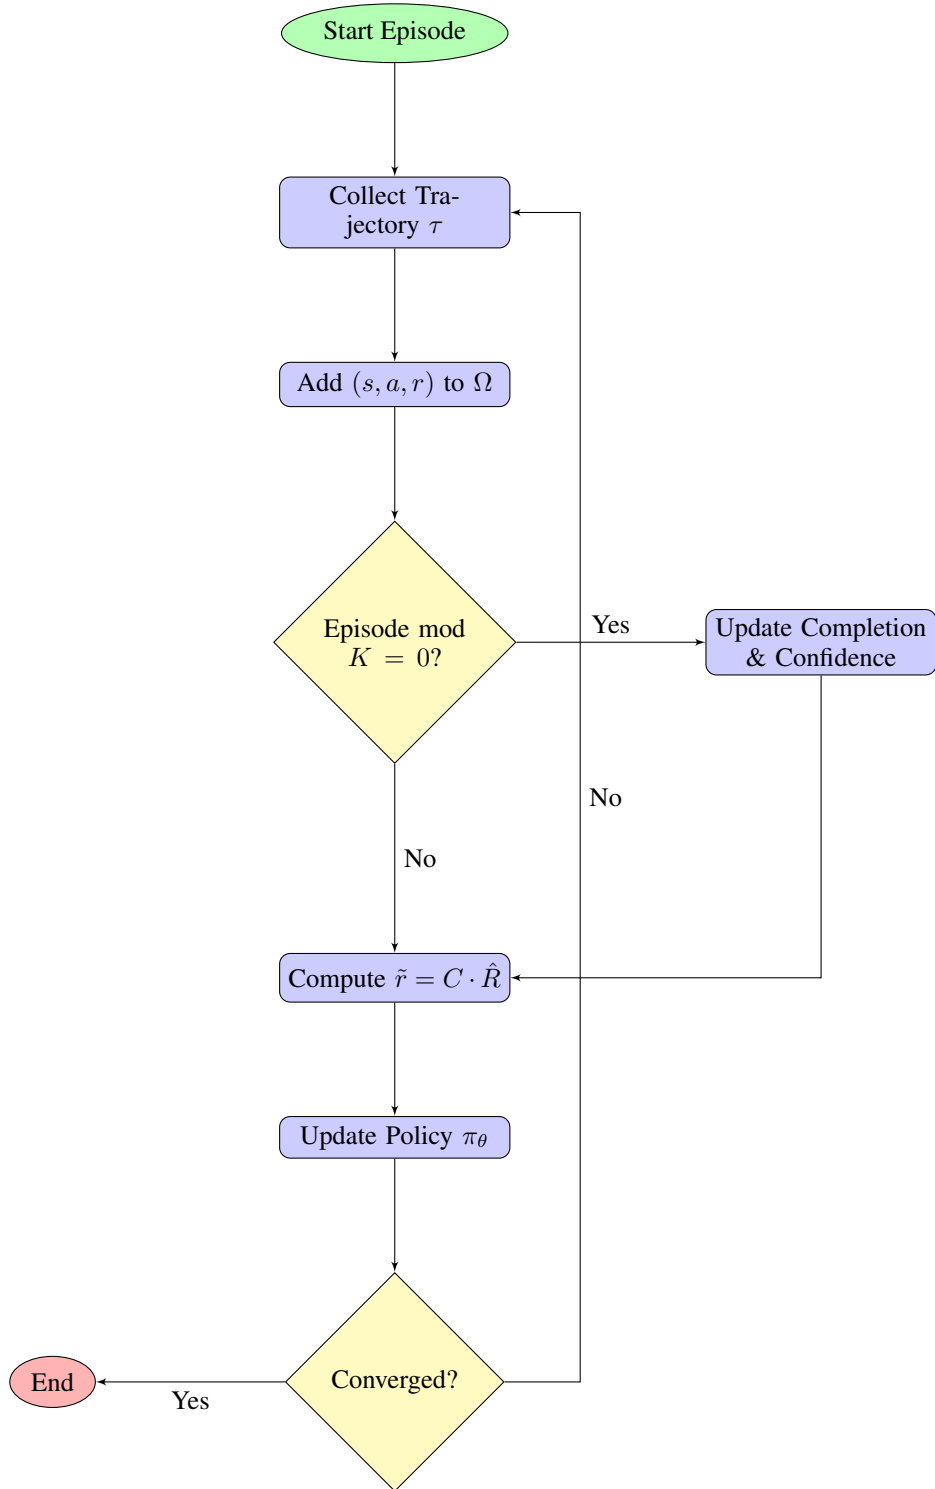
Start Episode

Collect Trajectory $\tau$

Add $(s, a, r)$ to $\Omega$

Episode mod $K = 0$?

Yes

Update Completion & Confidence

No

No

Compute $\tilde{r} = C \cdot \hat{R}$

Update Policy $\pi_\theta$

Converged?

Yes

End